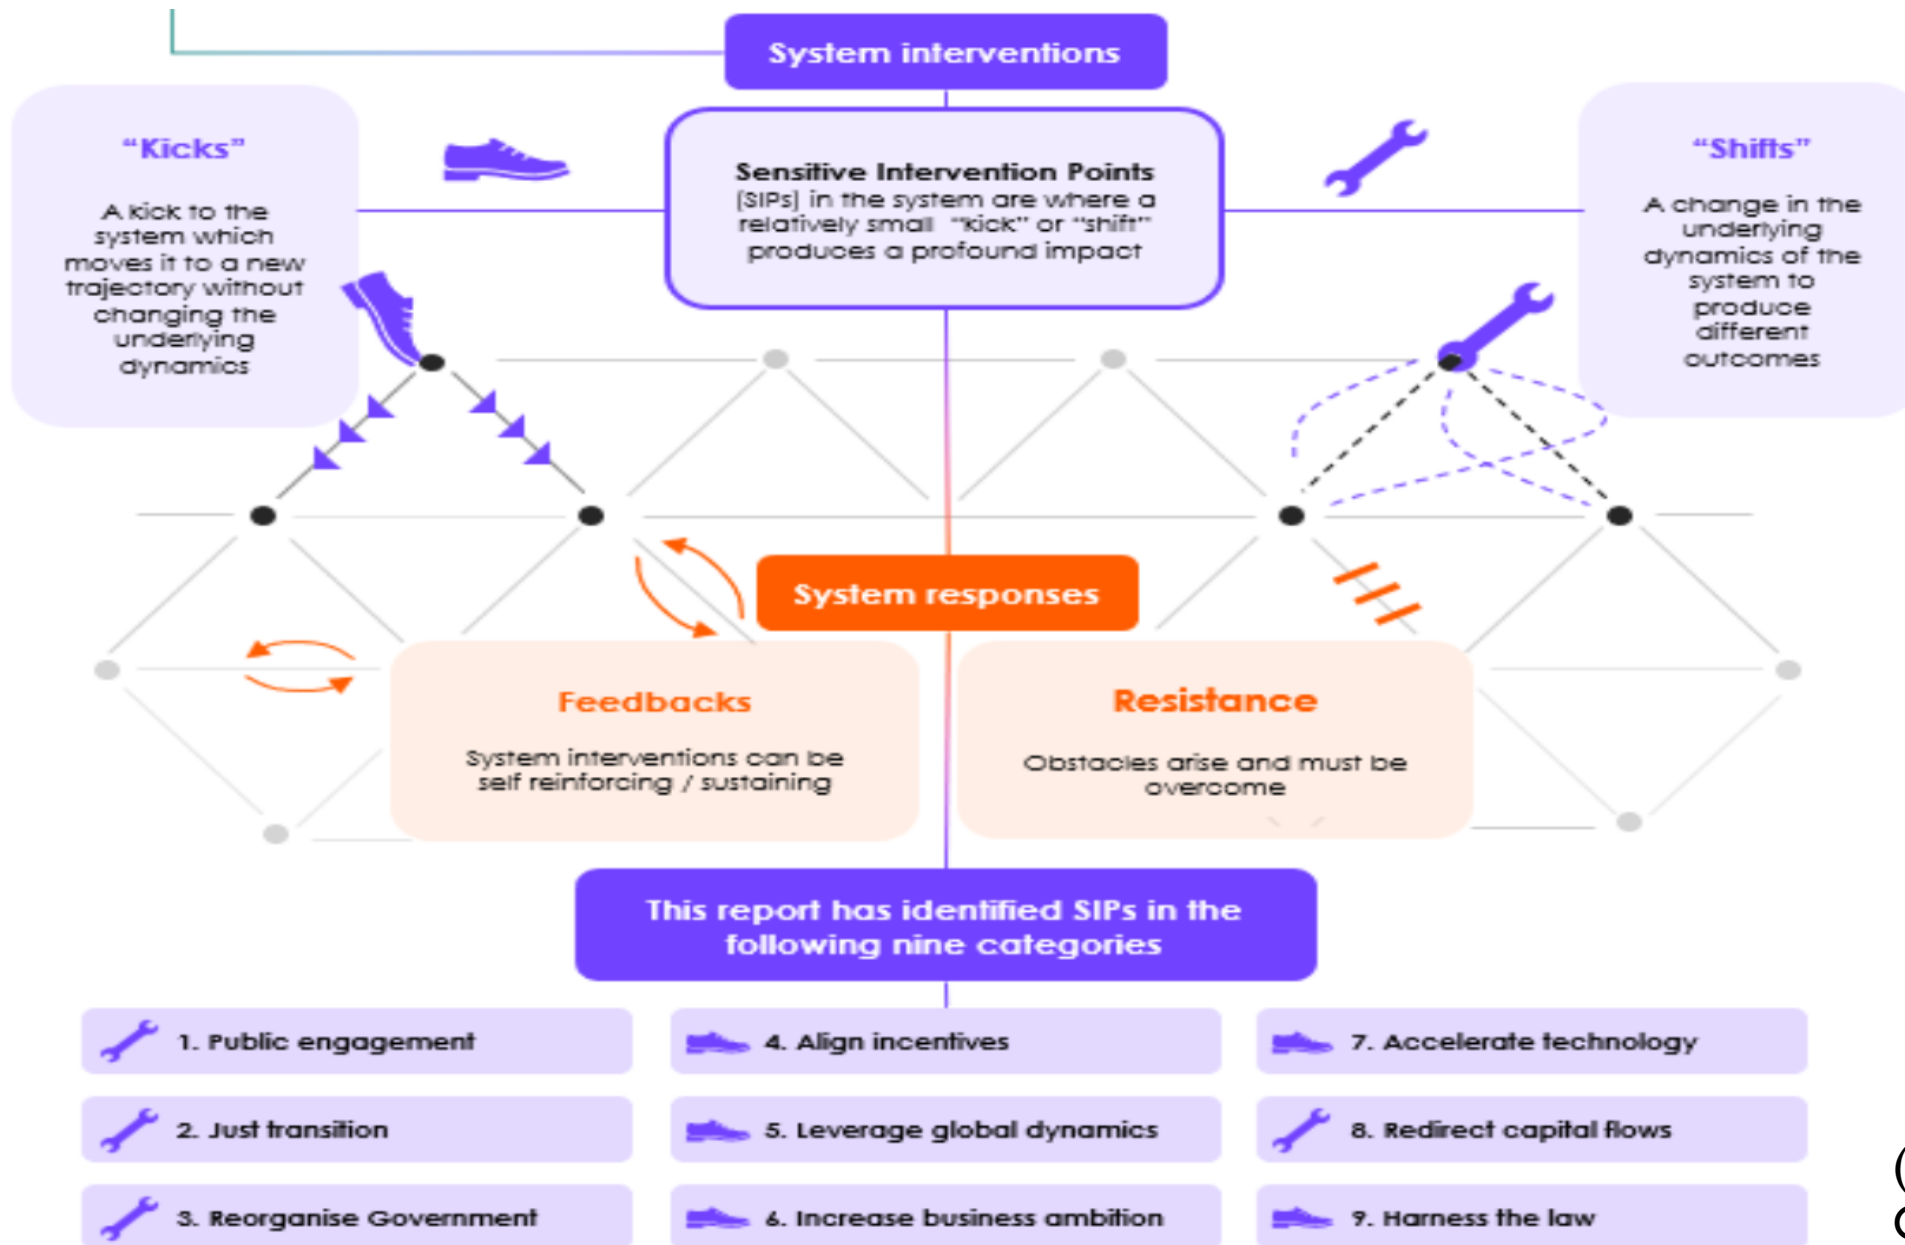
System interventions

"Kicks"

A kick to the system which moves it to a new trajectory without changing the underlying dynamics

Sensitive Intervention Points (SIPs) in the system are where a relatively small "kick" or "shift" produces a profound impact

"Shifts"

A change in the underlying dynamics of the system to produce different outcomes

System responses

Feedbacks

System interventions can be self reinforcing / sustaining

Resistance

Obstacles arise and must be overcome

This report has identified SIPs in the following nine categories

| 1. Public engagement | 4. Align incentives | 7. Accelerate technology |
|---|---|---|
| 2. Just transition | 5. Leverage global dynamics | 8. Redirect capital flows |
| 3. Reorganise Government | 6. Increase business ambition | 9. Harness the law |